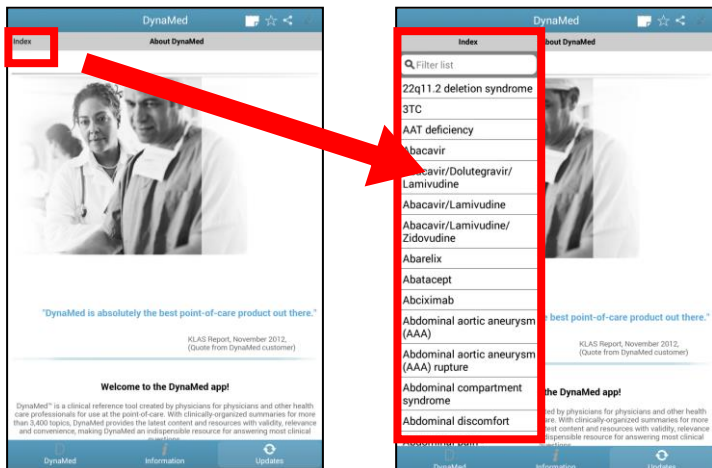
DynaMed

Index

About DynaMed

"DynaMed is absolutely the best point-of-care product out there."

KLAS Report, November 2012, (Quote from DynaMed customer)

Welcome to the DynaMed app!

DynaMed™ is a clinical reference tool created by physicians for physicians and other health care professionals for use at the point-of-care. With clinically-organized summaries for more than 3,400 topics, DynaMed provides the latest content and resources with validity, relevance and convenience, making DynaMed an indispensible resource for answering most clinical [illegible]

DynaMed

Information

Updates

DynaMed

Index

About DynaMed

Filter list

22q11.2 deletion syndrome

3TC

AAT deficiency

Abacavir

Abacavir/Dolutegravir/ Lamivudine

Abacavir/Lamivudine

Abacavir/Lamivudine/ Zidovudine

Abarelix

Abatacept

Abciximab

Abdominal aortic aneurysm (AAA)

Abdominal aortic aneurysm (AAA) rupture

Abdominal compartment syndrome

Abdominal discomfort

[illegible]

best point-of-care product out there."

KLAS Report, November 2012, (Quote from DynaMed customer)

the DynaMed app!

ted by physicians for physicians and other health care. With clinically-organized summaries for more st content and resources with validity, relevance indispensible resource for answering most clinical

DynaMed

Information

Updates